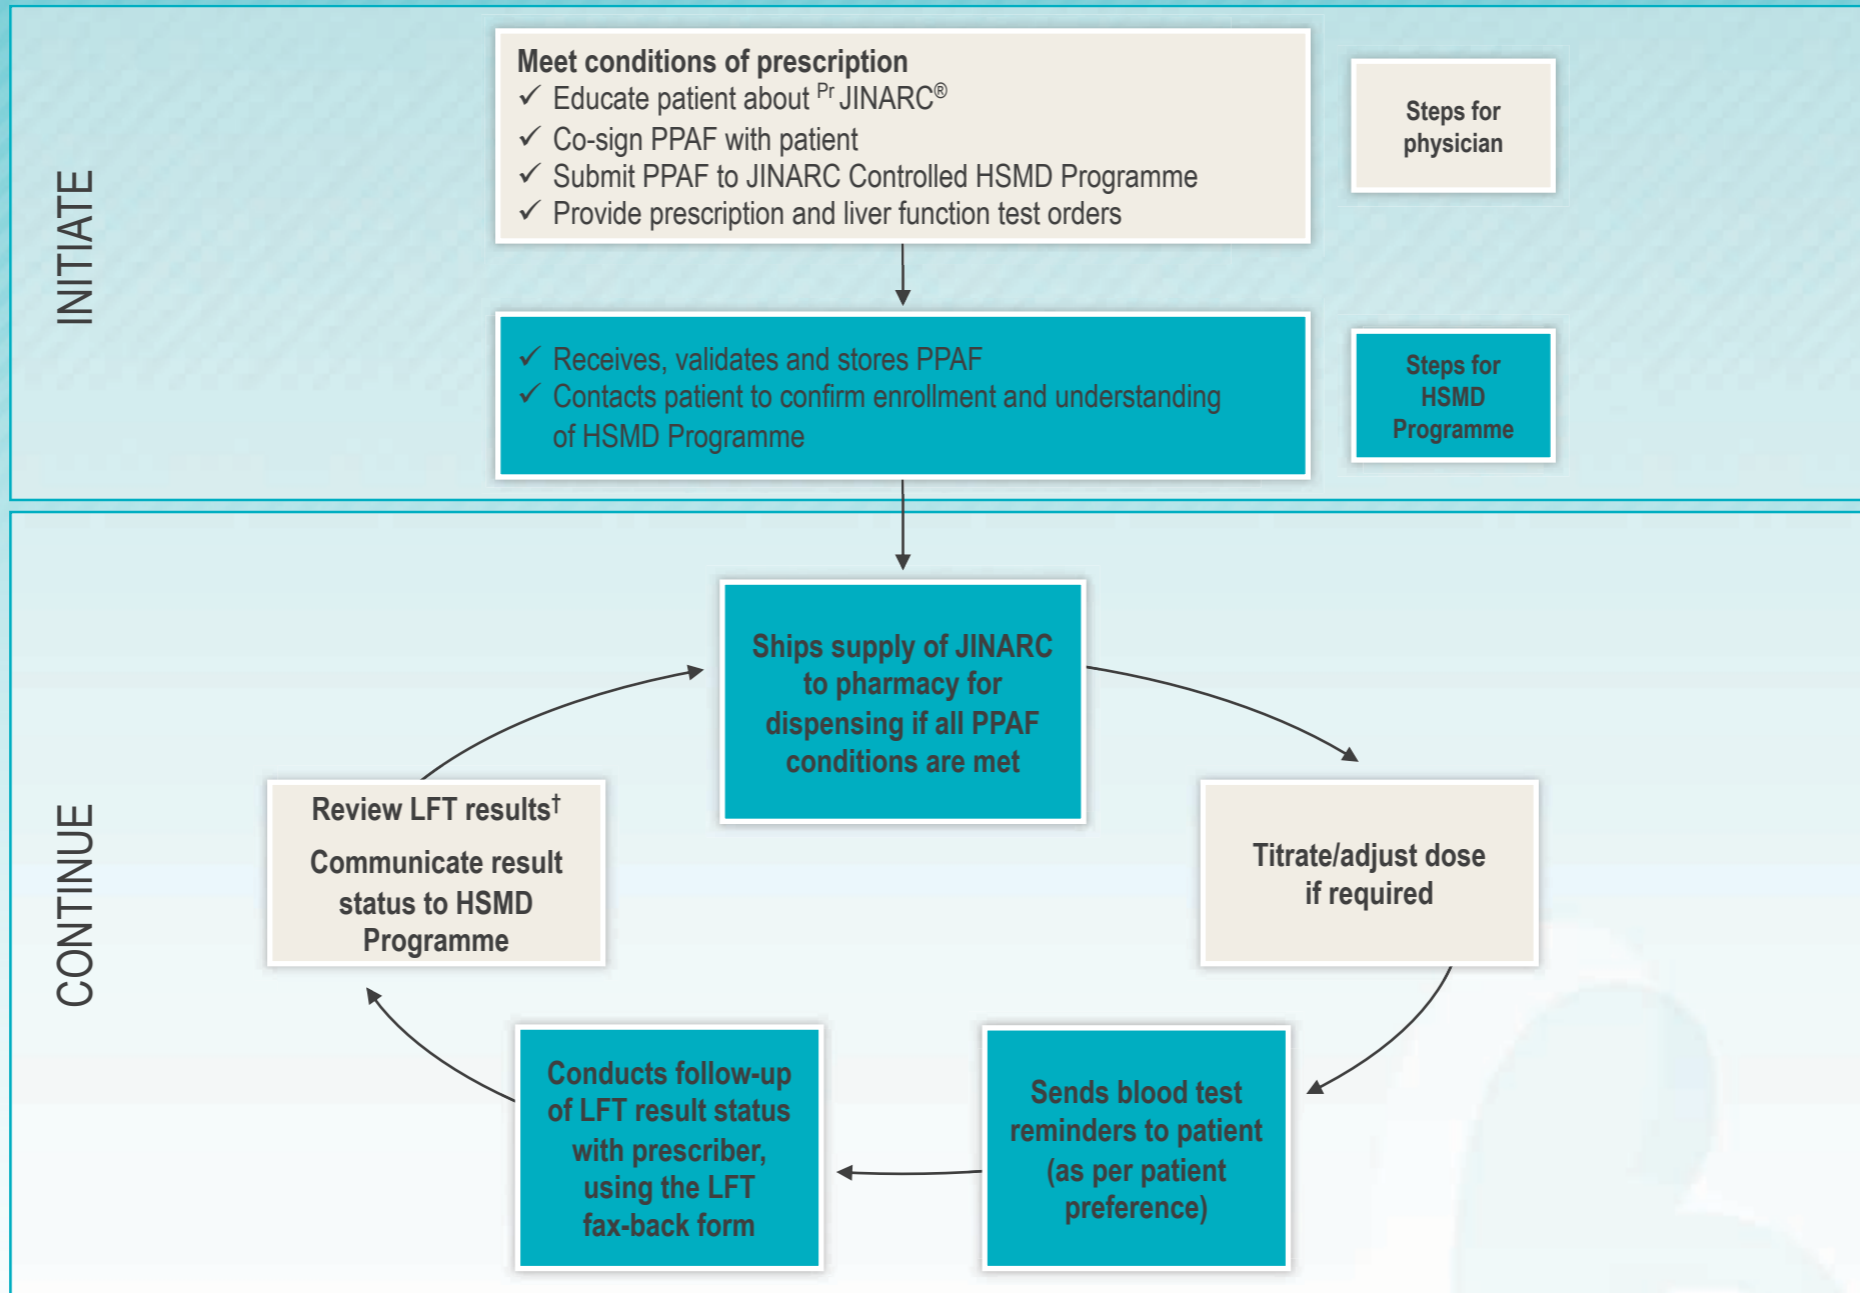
INITIATE

Meet conditions of prescription
✓ Educate patient about $^{Pr}$ JINARC®
✓ Co-sign PPAF with patient
✓ Submit PPAF to JINARC Controlled HSMD Programme
✓ Provide prescription and liver function test orders

Steps for physician

✓ Receives, validates and stores PPAF
✓ Contacts patient to confirm enrollment and understanding of HSMD Programme

Steps for HSMD Programme

CONTINUE

Ships supply of JINARC to pharmacy for dispensing if all PPAF conditions are met

Titrate/adjust dose if required

Sends blood test reminders to patient (as per patient preference)

Conducts follow-up of LFT result status with prescriber, using the LFT fax-back form

Review LFT results†

Communicate result status to HSMD Programme